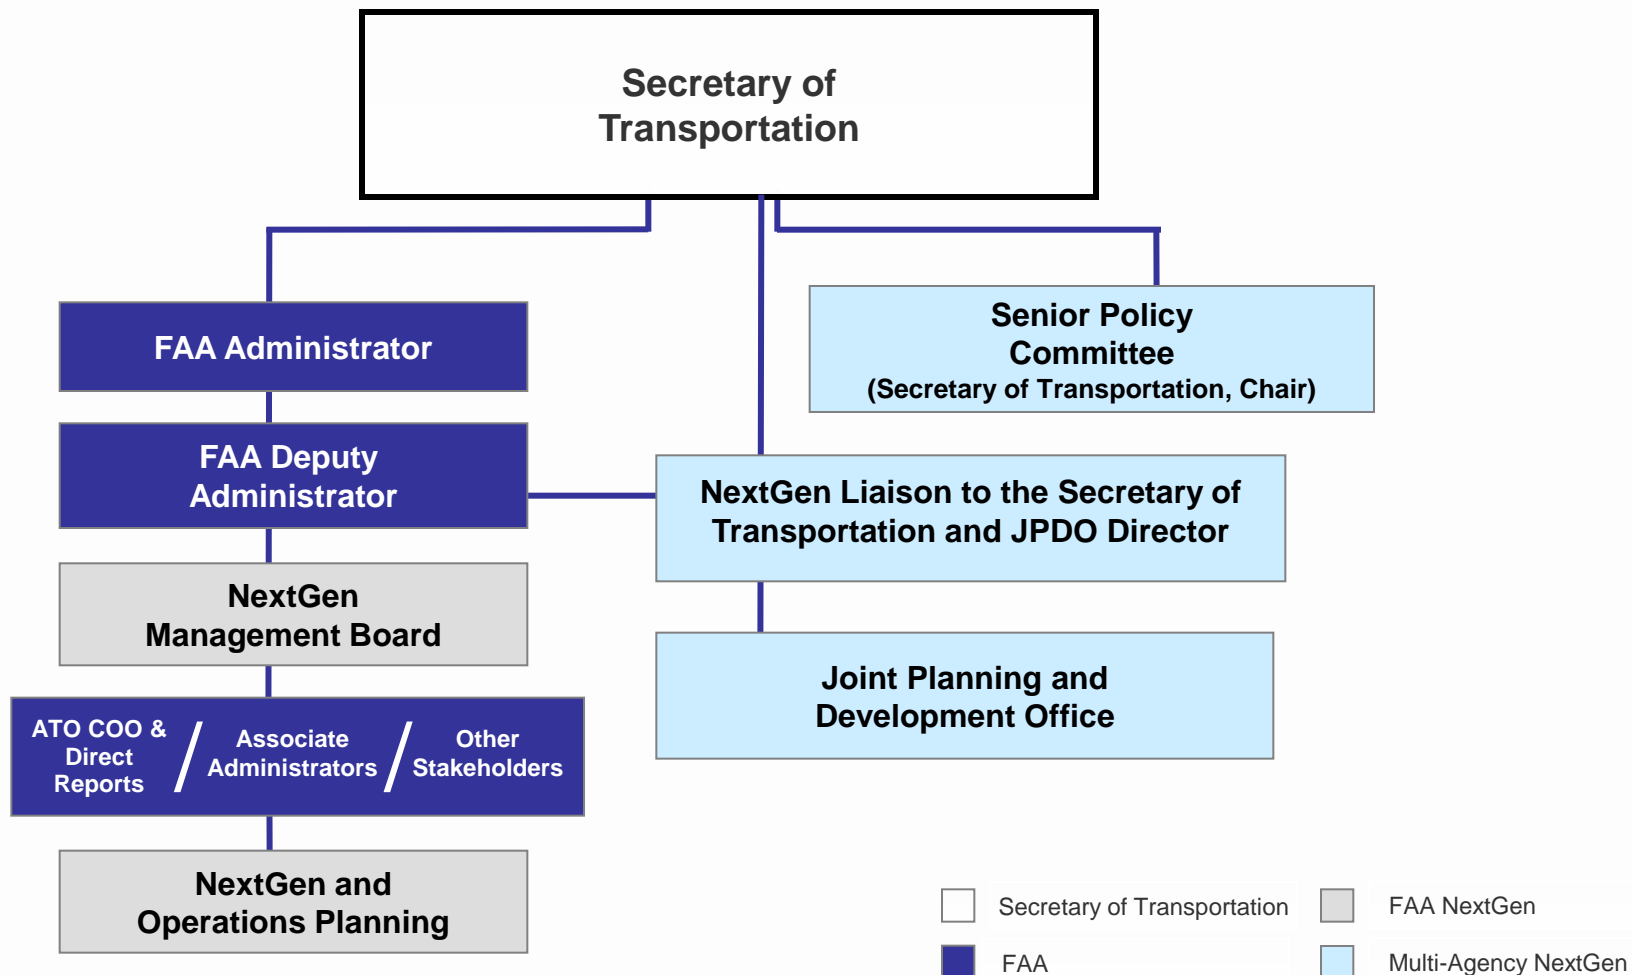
Secretary of Transportation

FAA Administrator

Senior Policy Committee
(Secretary of Transportation, Chair)

FAA Deputy Administrator

NextGen Liaison to the Secretary of Transportation and JPDO Director

NextGen Management Board

Joint Planning and Development Office

ATO COO & Direct Reports / Associate Administrators / Other Stakeholders

NextGen and Operations Planning

Secretary of Transportation
FAA NextGen
FAA
Multi-Agency NextGen